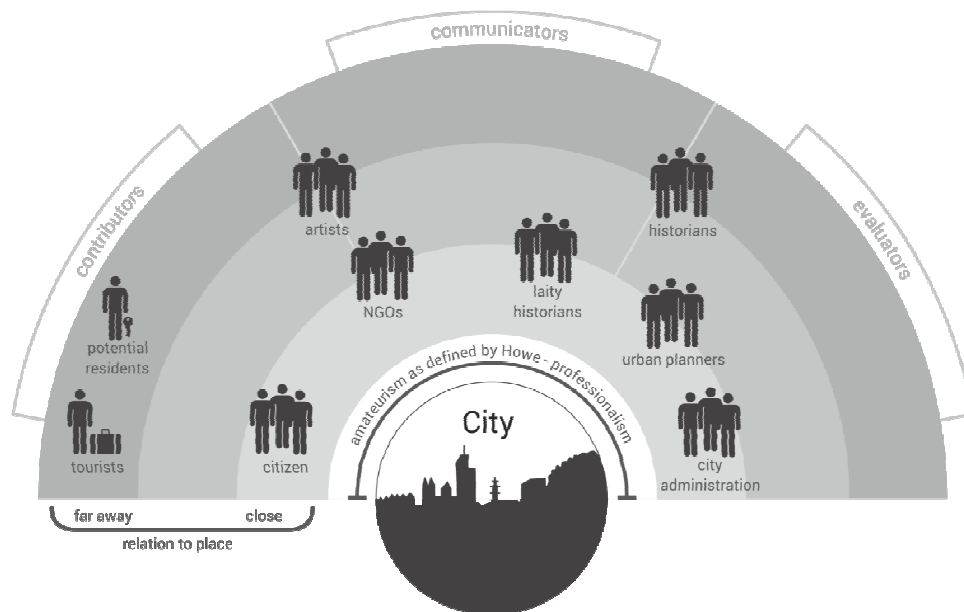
communicators

contributors

evaluators

artists

NGOs

laity historians

historians

urban planners

potential residents

tourists

citizen

city administration

amateurism as defined by Howe - professionalism

City

far away

close

relation to place